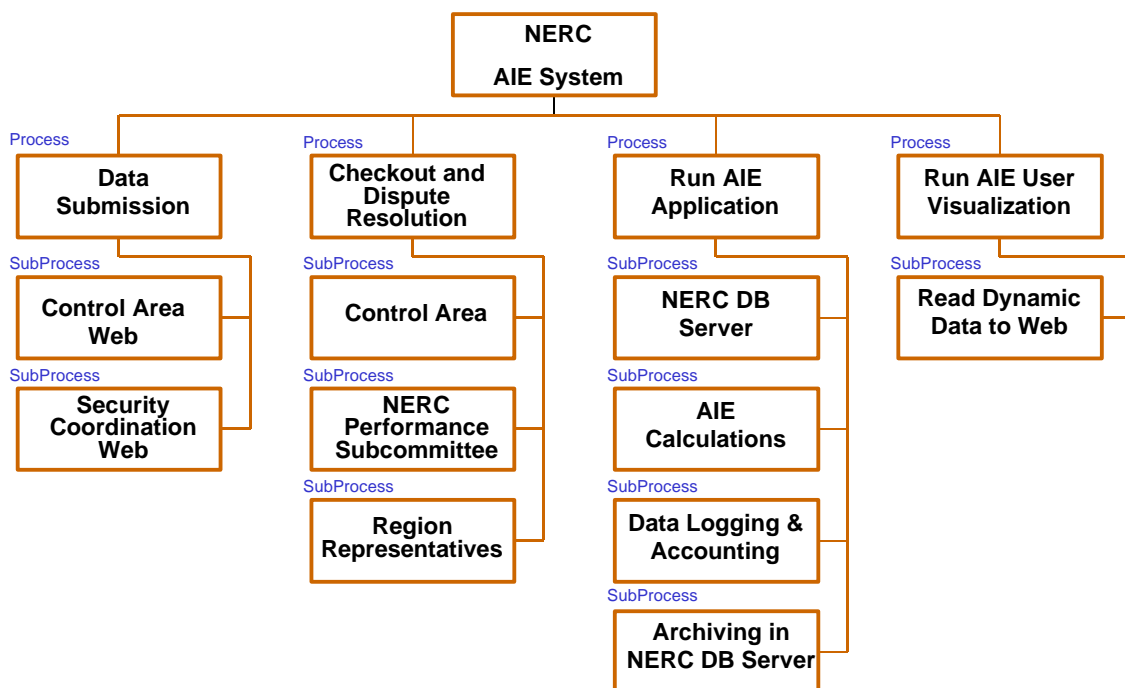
NERC
AIE System

Process
Data Submission

SubProcess
Control Area Web

SubProcess
Security Coordination Web

Process
Checkout and Dispute Resolution

SubProcess
Control Area

SubProcess
NERC Performance Subcommittee

SubProcess
Region Representatives

Process
Run AIE Application

SubProcess
NERC DB Server

SubProcess
AIE Calculations

SubProcess
Data Logging & Accounting

SubProcess
Archiving in NERC DB Server

Process
Run AIE User Visualization

SubProcess
Read Dynamic Data to Web